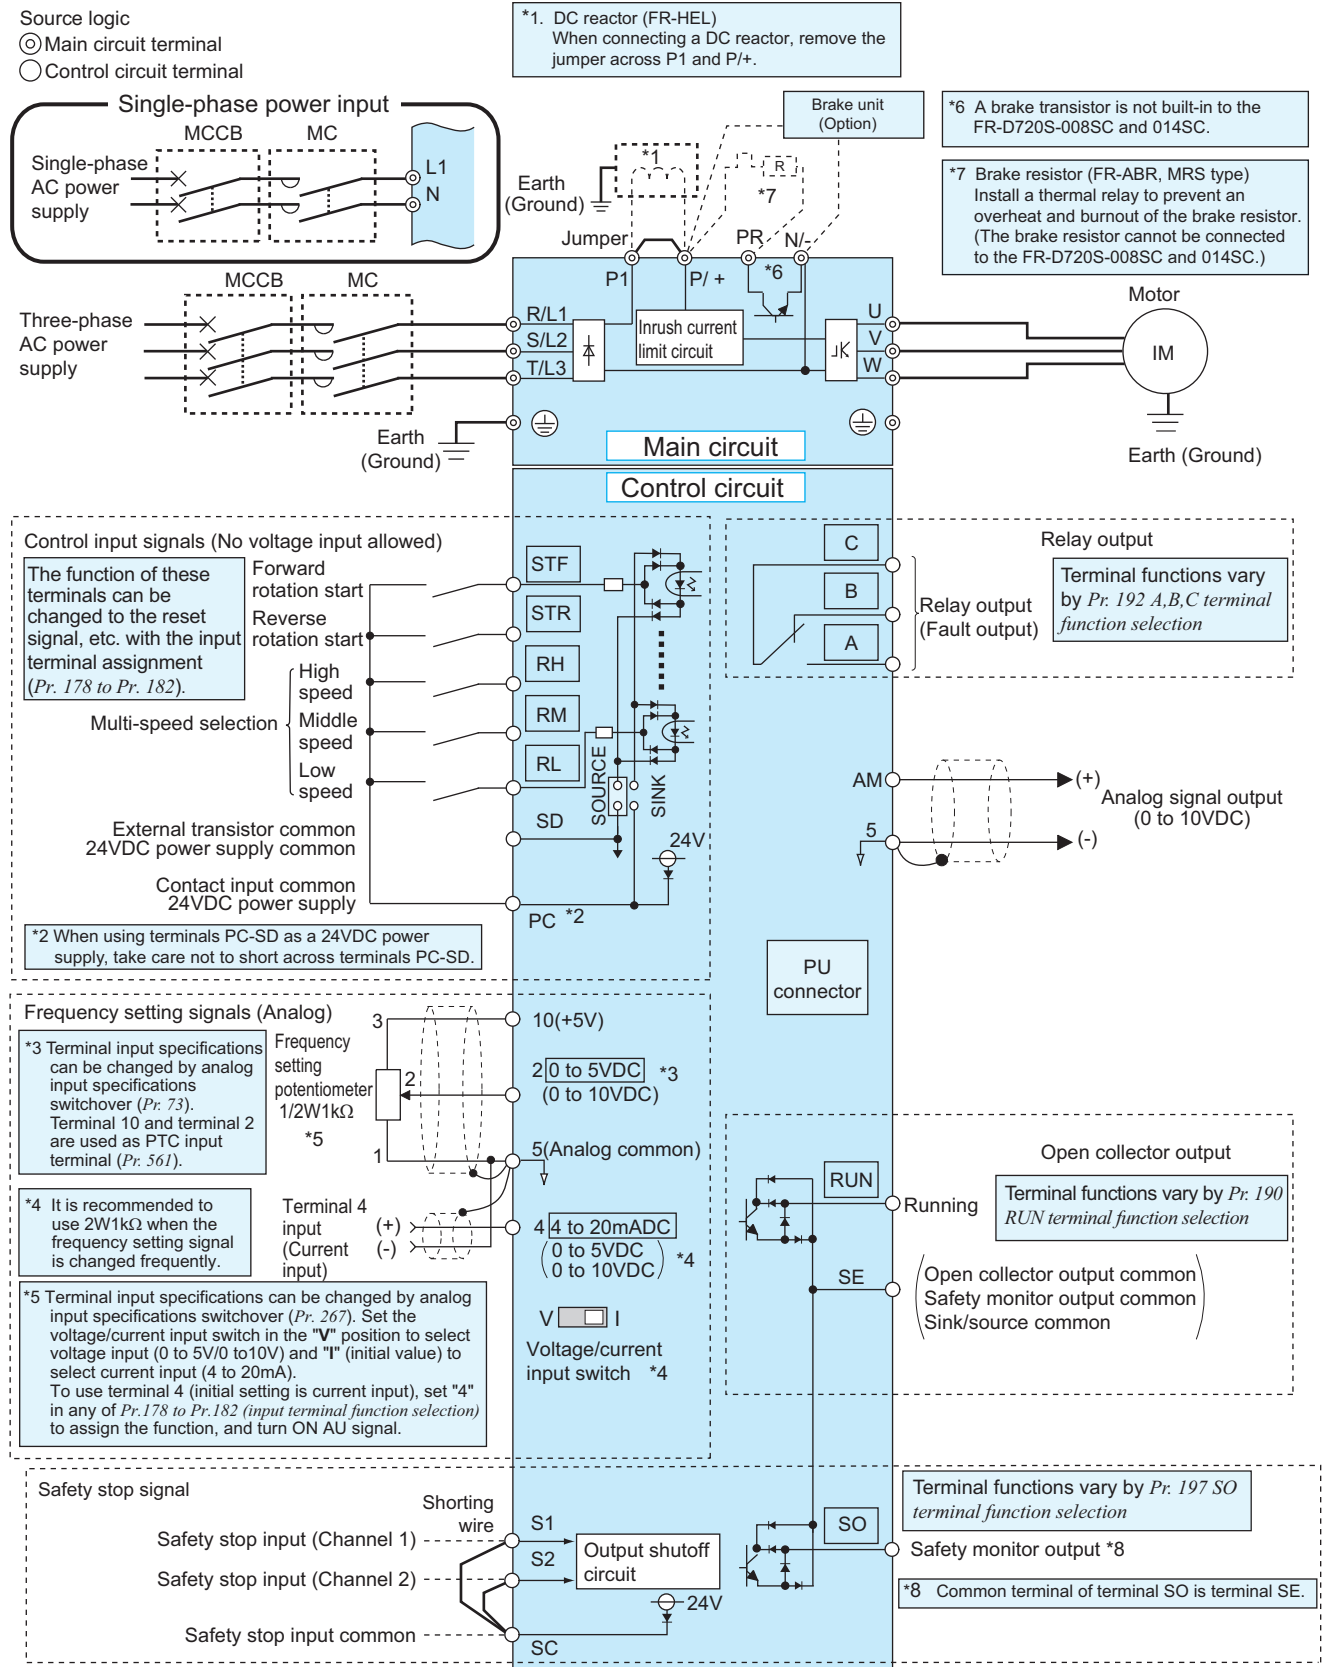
Source logic
◎Main circuit terminal
○Control circuit terminal

*1. DC reactor (FR-HEL)
When connecting a DC reactor, remove the jumper across P1 and P/+.

Single-phase power input
MCCB
MC
Single-phase AC power supply
L1
N

Brake unit (Option)

*6 A brake transistor is not built-in to the FR-D720S-008SC and 014SC.

*7 Brake resistor (FR-ABR, MRS type)
Install a thermal relay to prevent an overheat and burnout of the brake resistor. (The brake resistor cannot be connected to the FR-D720S-008SC and 014SC.)

Earth (Ground)
*1
R
*7
Jumper
PR
N/-
P1
P/ +
*6
MCCB
MC
Three-phase AC power supply
R/L1
S/L2
T/L3
Inrush current limit circuit
U
V
W
Motor
IM
Earth (Ground)
Earth (Ground)
Main circuit
Control circuit

Control input signals (No voltage input allowed)
The function of these terminals can be changed to the reset signal, etc. with the input terminal assignment (Pr. 178 to Pr. 182).
Forward rotation start
Reverse rotation start
High speed
Multi-speed selection
Middle speed
Low speed
STF
STR
RH
RM
RL
SOURCE
SINK
SD
External transistor common
24VDC power supply common
24V
Contact input common
24VDC power supply
PC *2
*2 When using terminals PC-SD as a 24VDC power supply, take care not to short across terminals PC-SD.

Relay output
C
B
A
Relay output (Fault output)
Terminal functions vary by Pr. 192 A,B,C terminal function selection

AM
(+)
Analog signal output (0 to 10VDC)
5
(-)

PU connector

Frequency setting signals (Analog)
*3 Terminal input specifications can be changed by analog input specifications switchover (Pr. 73).
Terminal 10 and terminal 2 are used as PTC input terminal (Pr. 561).
3
Frequency setting potentiometer 1/2W1kΩ
*5
2
1
10(+5V)
2 0 to 5VDC *3
(0 to 10VDC)
5(Analog common)
*4 It is recommended to use 2W1kΩ when the frequency setting signal is changed frequently.
Terminal 4 input (Current input)
(+)
(-)
4 4 to 20mADC
(0 to 5VDC
0 to 10VDC) *4
V I
Voltage/current input switch *4
*5 Terminal input specifications can be changed by analog input specifications switchover (Pr. 267). Set the voltage/current input switch in the "V" position to select voltage input (0 to 5V/0 to10V) and "I" (initial value) to select current input (4 to 20mA).
To use terminal 4 (initial setting is current input), set "4" in any of Pr.178 to Pr.182 (input terminal function selection) to assign the function, and turn ON AU signal.

Open collector output
RUN
Running
Terminal functions vary by Pr. 190 RUN terminal function selection
SE
Open collector output common
Safety monitor output common
Sink/source common

Safety stop signal
Shorting wire
Safety stop input (Channel 1)
S1
Safety stop input (Channel 2)
S2
Output shutoff circuit
24V
Safety stop input common
SC
Terminal functions vary by Pr. 197 SO terminal function selection
SO
Safety monitor output *8
*8 Common terminal of terminal SO is terminal SE.